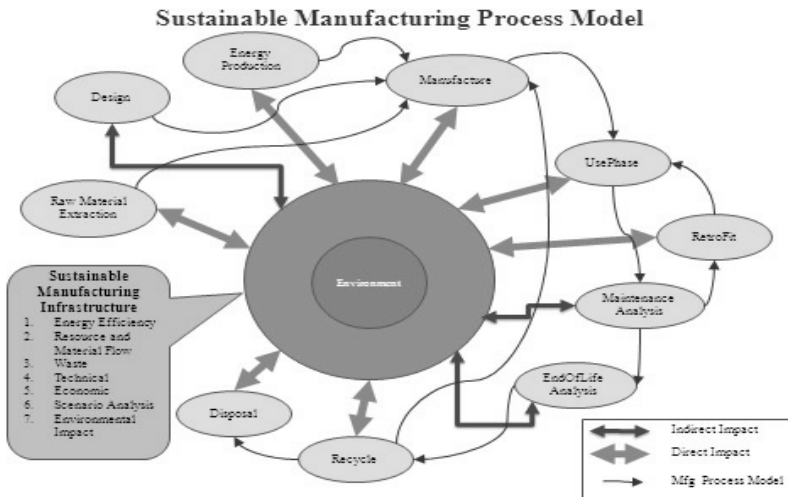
Sustainable Manufacturing Process Model

Energy Production

Design

Manufacture

UsePhase

Raw Material Extraction

RetroFit

Environment

Sustainable Manufacturing Infrastructure
1. Energy Efficiency
2. Resource and Material Flow
3. Waste
4. Technical
5. Economic
6. Scenario Analysis
7. Environmental Impact

Maintenance Analysis

EndOfLife Analysis

Disposal

Recycle

Indirect Impact
Direct Impact
Mfg. Process Model